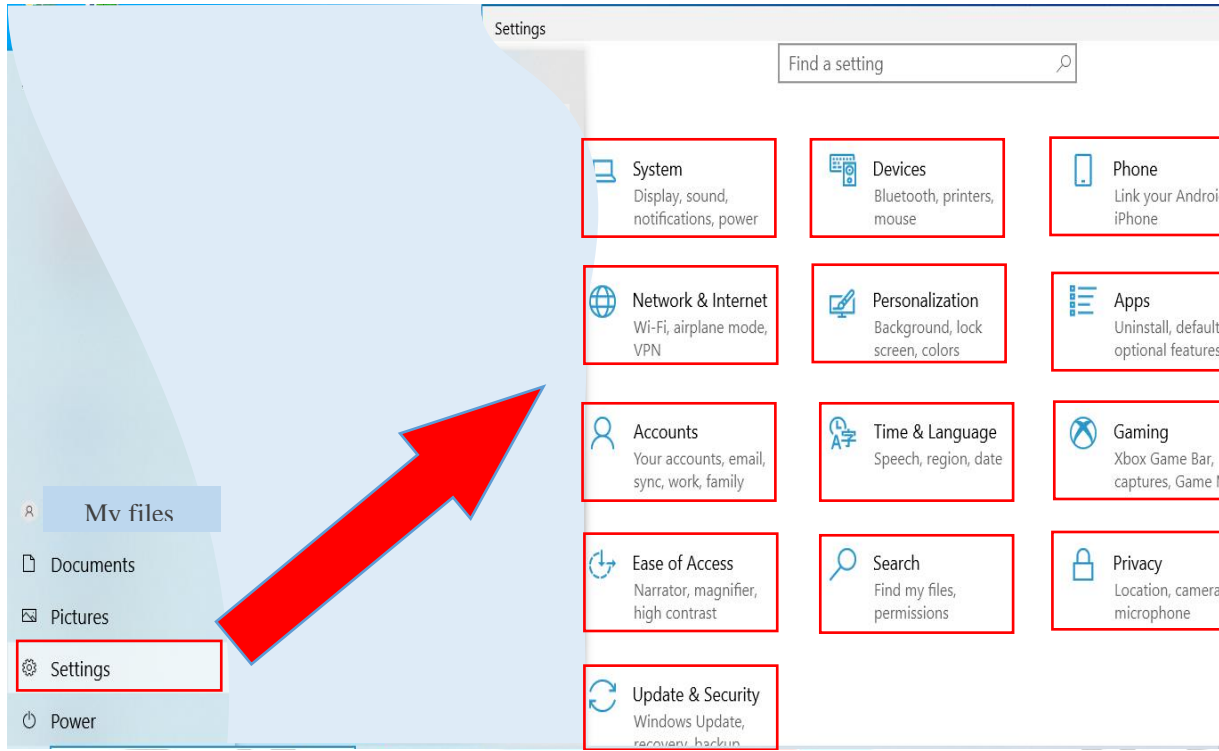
Settings

Find a setting

System
Display, sound, notifications, power

Devices
Bluetooth, printers, mouse

Phone
Link your Androi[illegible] iPhone

Network & Internet
Wi-Fi, airplane mode, VPN

Personalization
Background, lock screen, colors

Apps
Uninstall, default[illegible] optional features

Accounts
Your accounts, email, sync, work, family

Time & Language
Speech, region, date

Gaming
Xbox Game Bar, captures, Game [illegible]

Ease of Access
Narrator, magnifier, high contrast

Search
Find my files, permissions

Privacy
Location, camera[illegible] microphone

Update & Security
Windows Update, recovery, backup

My files

Documents

Pictures

Settings

Power